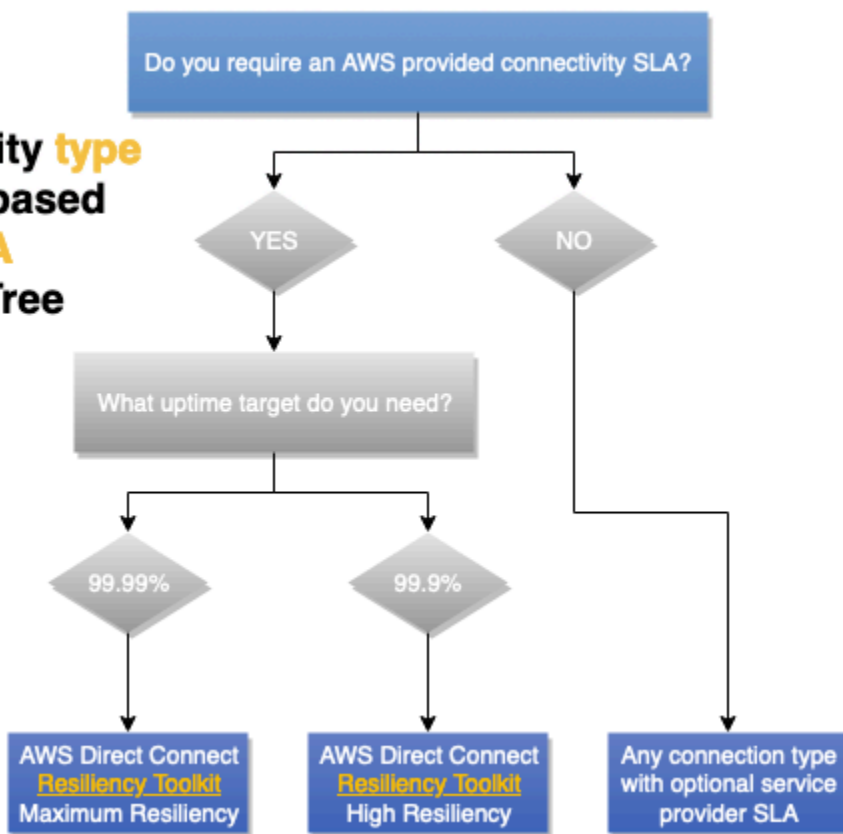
ity type
based
A
free

Do you require an AWS provided connectivity SLA?

YES

NO

What uptime target do you need?

99.99%

99.9%

AWS Direct Connect
Resiliency Toolkit
Maximum Resiliency

AWS Direct Connect
Resiliency Toolkit
High Resiliency

Any connection type with optional service provider SLA